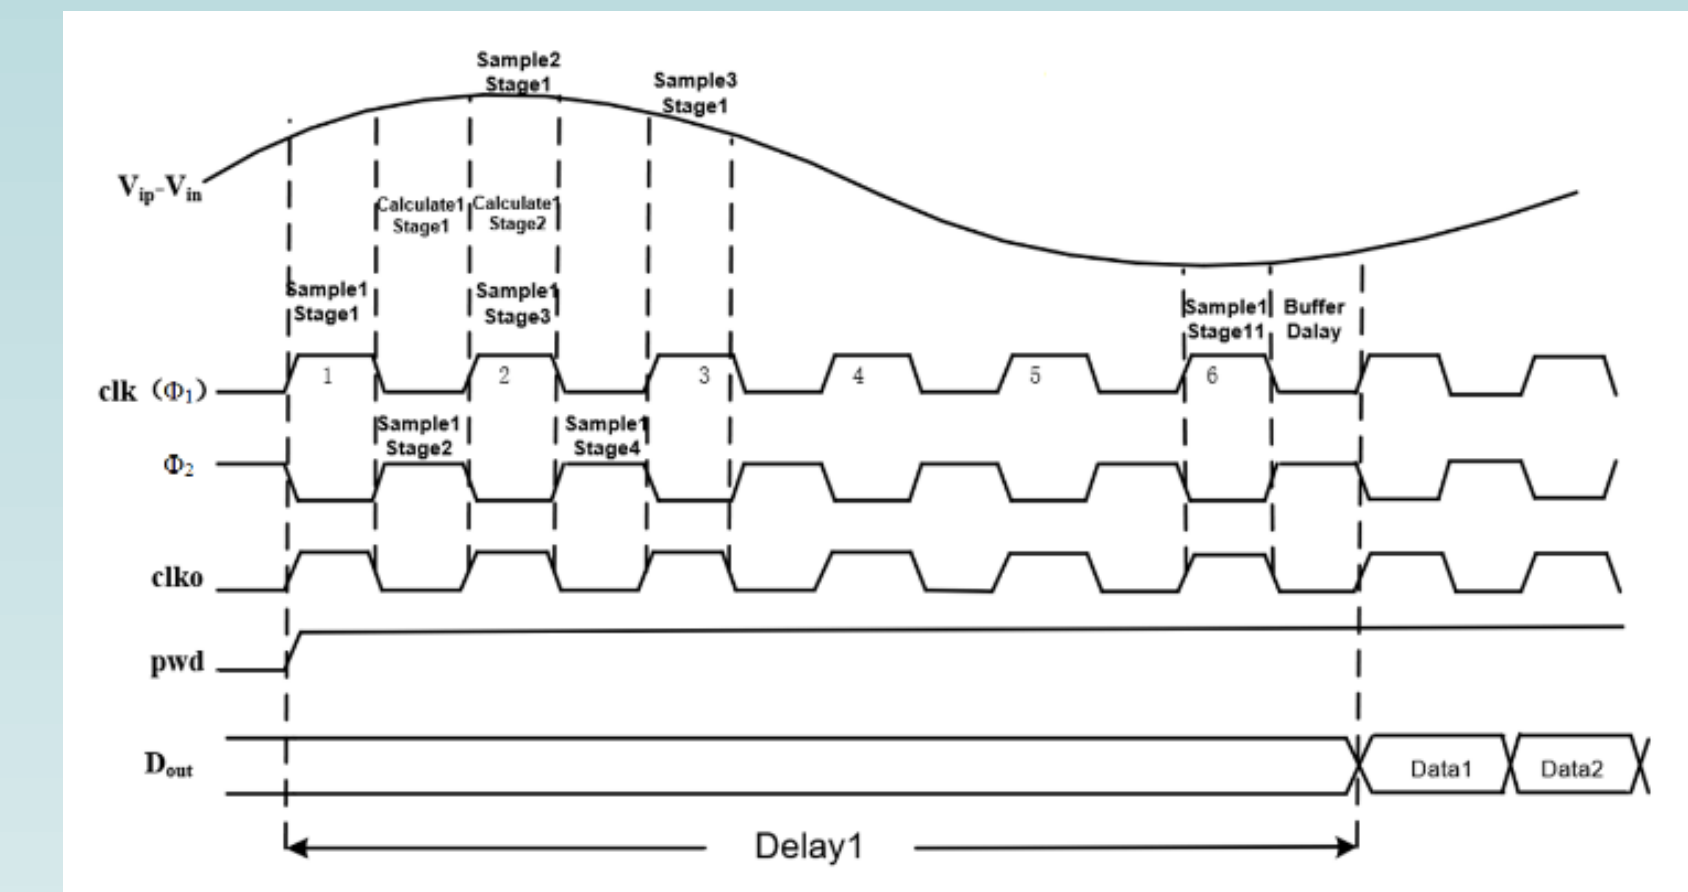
Sample2 Stage1

Sample3 Stage1

$V_{ip}$-$V_{in}$

Calculate1 Stage1

Calculate1 Stage2

Sample1 Stage1

Sample1 Stage3

Sample1 Stage11

Buffer Dalay

clk ($\Phi_1$)

1

2

3

4

5

6

Sample1 Stage2

Sample1 Stage4

$\Phi_2$

clko

pwd

$D_{out}$

Data1

Data2

Delay1